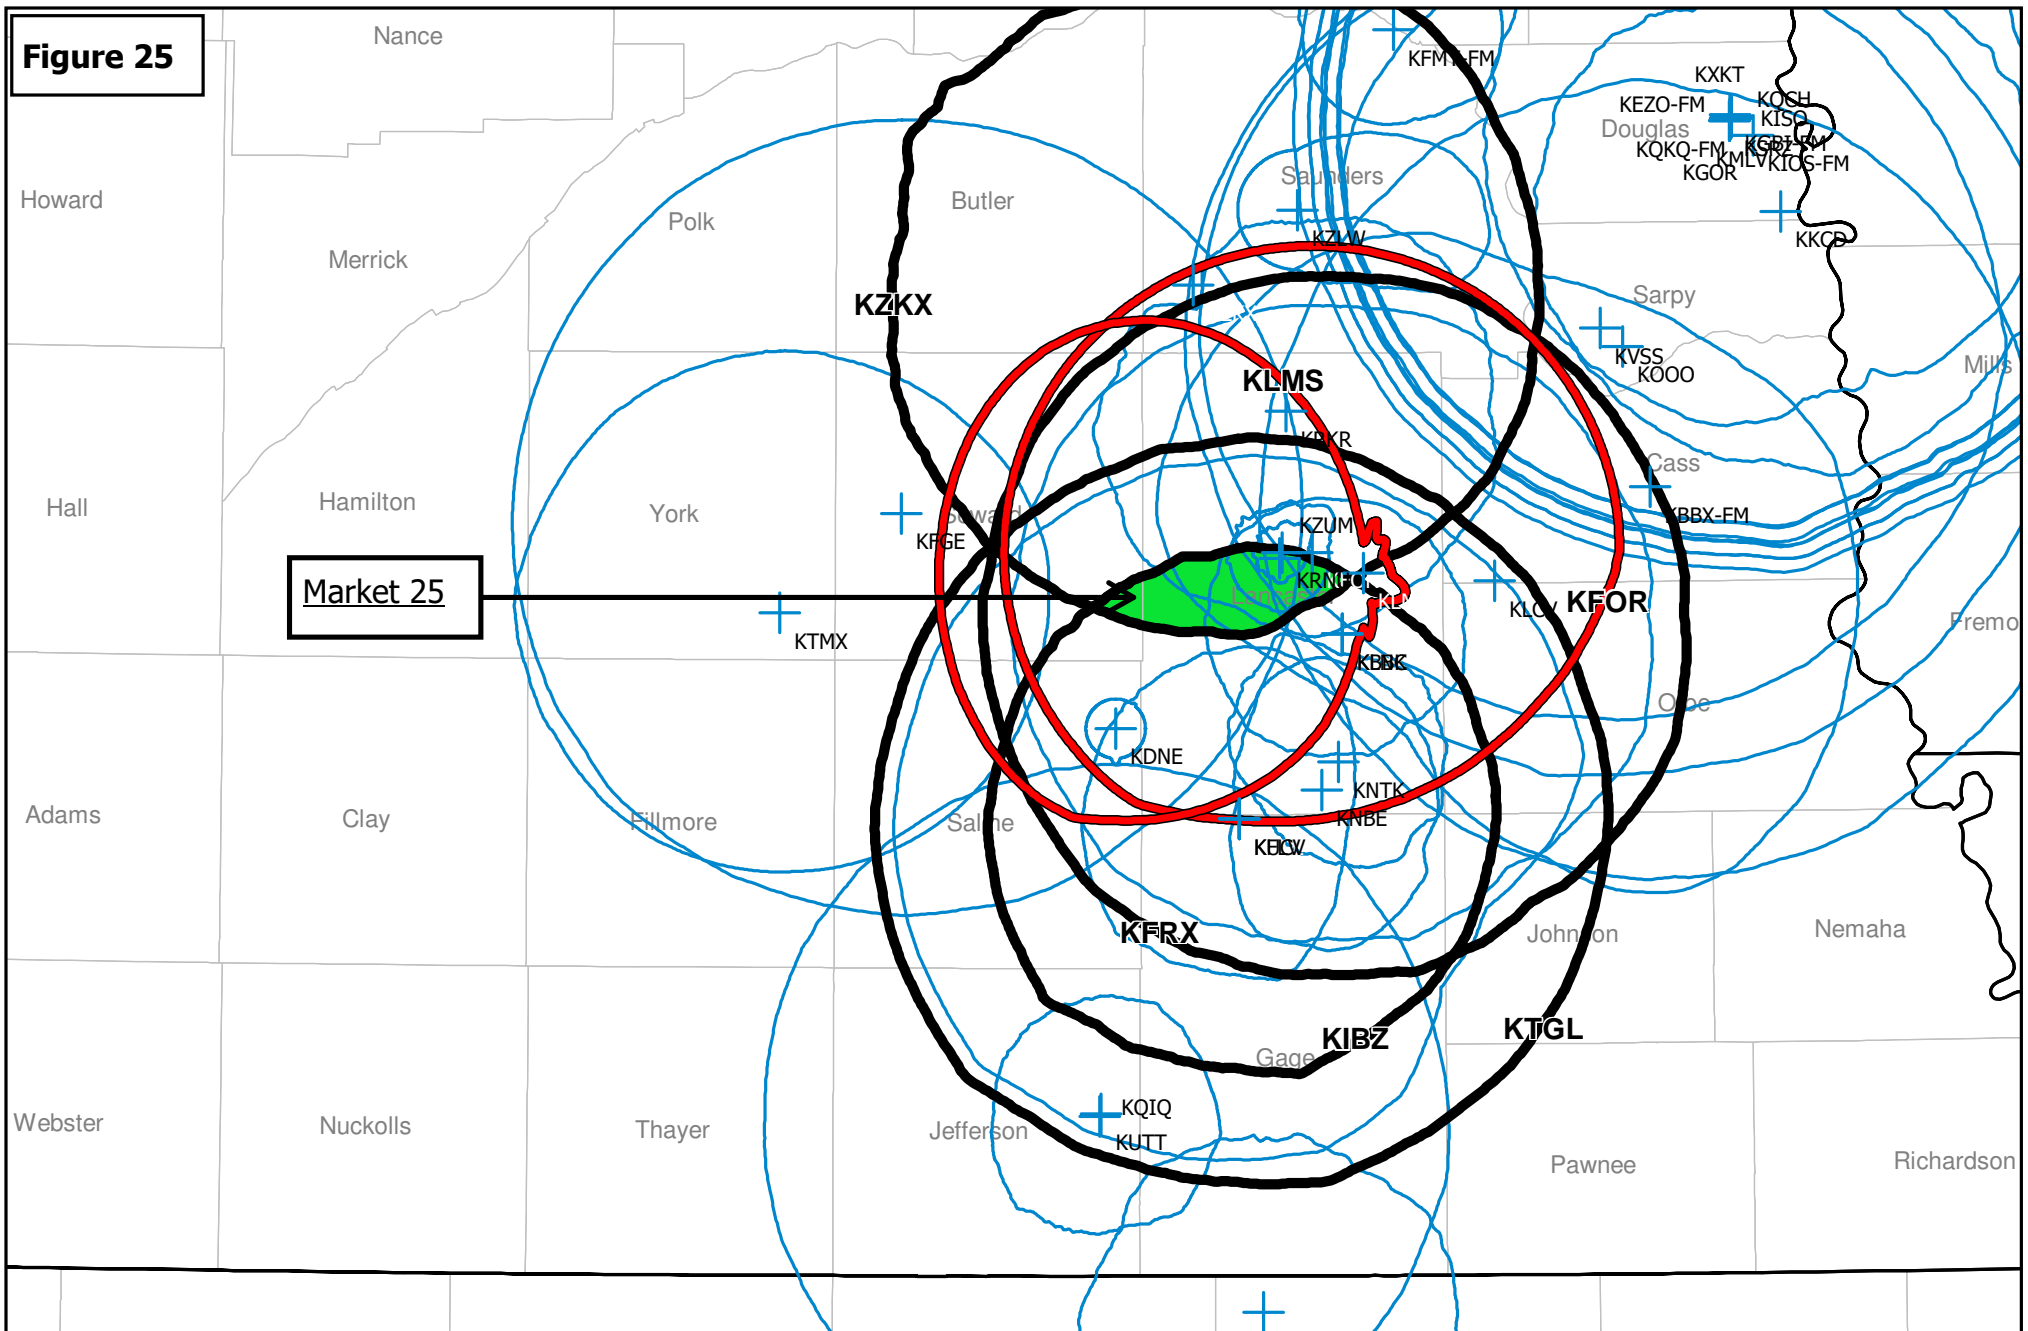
Figure 25

Nance

Howard

Merrick

Polk

Butler

KZKX

Saunders

KFMT-FM

KXKT

KEZO-FM

KOCH

KISO

Douglas

KQKQ-FM

KGBI-FM

KMLV

KIOS-FM

KGOR

KKCD

KZLW

Sarpy

KVSS

KOOO

Mills

KLMS

KRKR

Cass

KBBX-FM

Hall

Hamilton

York

Seward

KFGE

KZUM

KRNU

Lancaster

KLIN

KLCV

KFOR

Fremont

Market 25

KTMX

KBBK

Otoe

KDNE

KNTK

KNBE

Adams

Clay

Fillmore

Saline

KFLV

KFRX

Johnson

Nemaha

Gage

KIBZ

KTGL

Webster

Nuckolls

Thayer

Jefferson

KQIQ

KUTT

Pawnee

Richardson